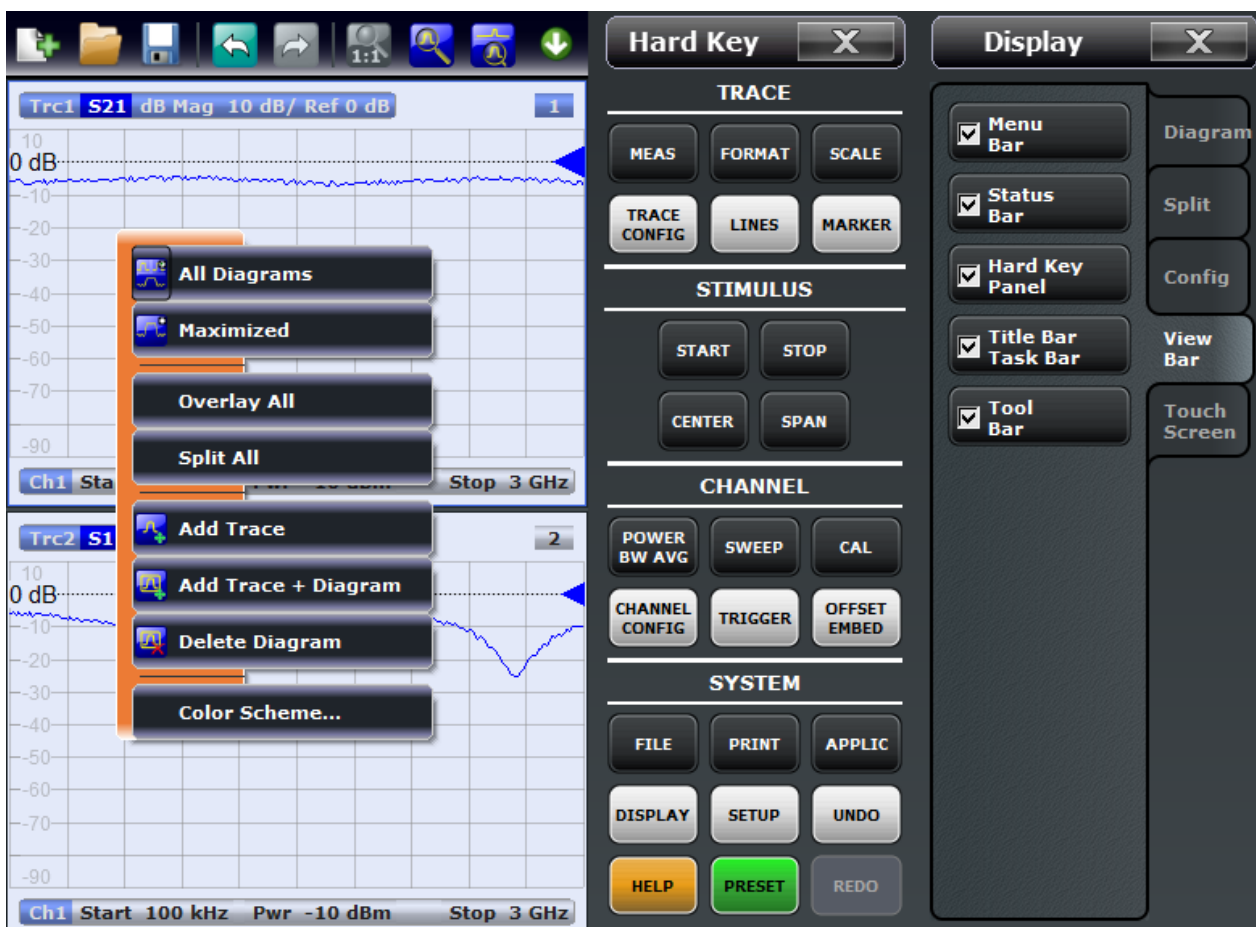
Trc1 S21 dB Mag 10 dB/ Ref 0 dB 1

10
0 dB
-10
-20
-30
-40
-50
-60
-70
-90

Ch1 Sta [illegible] Pwr -10 dBm Stop 3 GHz

All Diagrams
Maximized
Overlay All
Split All
Add Trace
Add Trace + Diagram
Delete Diagram
Color Scheme...

Trc2 S1 2

10
0 dB
-10
-20
-30
-40
-50
-60
-70
-90

Ch1 Start 100 kHz Pwr -10 dBm Stop 3 GHz

Hard Key X

TRACE
MEAS FORMAT SCALE
TRACE CONFIG LINES MARKER

STIMULUS
START STOP
CENTER SPAN

CHANNEL
POWER BW AVG SWEEP CAL
CHANNEL CONFIG TRIGGER OFFSET EMBED

SYSTEM
FILE PRINT APPLIC
DISPLAY SETUP UNDO
HELP PRESET REDO

Display X

Menu Bar
Status Bar
Hard Key Panel
Title Bar Task Bar
Tool Bar

Diagram
Split
Config
View Bar
Touch Screen